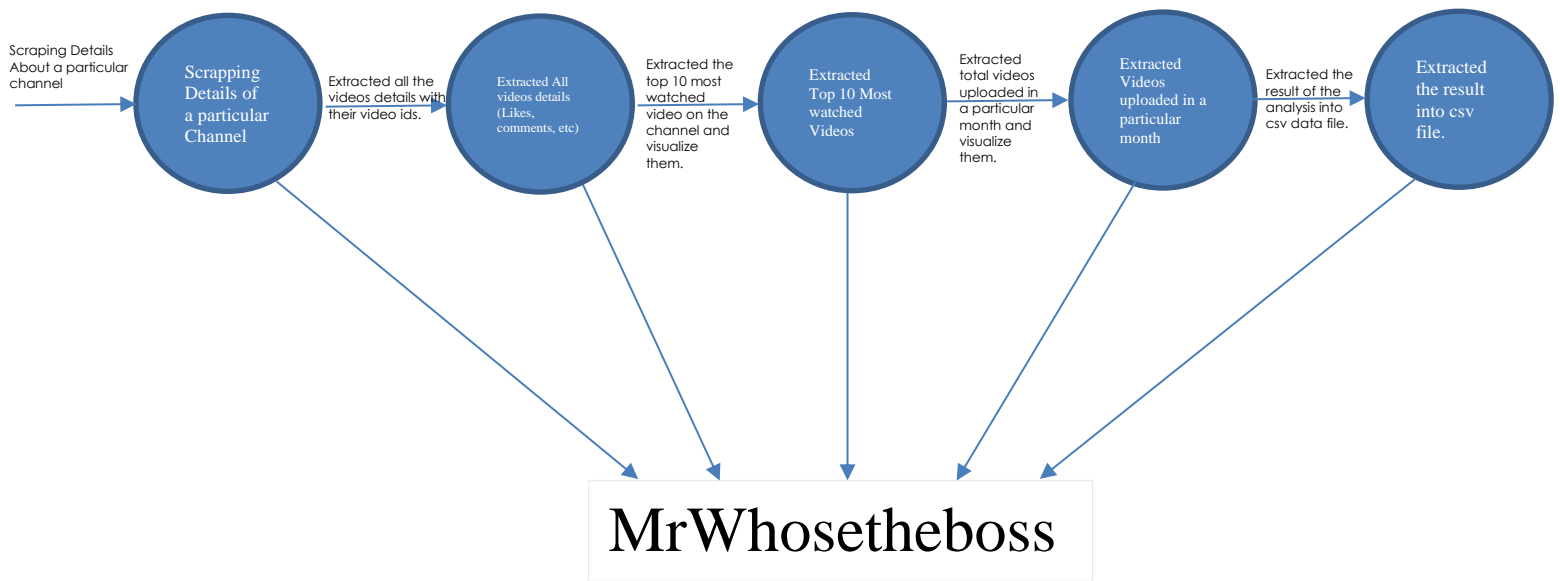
Scraping Details About a particular channel

Scrapping Details of a particular Channel

Extracted all the videos details with their video ids.

Extracted All videos details (Likes, comments, etc)

Extracted the top 10 most watched video on the channel and visualize them.

Extracted Top 10 Most watched Videos

Extracted total videos uploaded in a particular month and visualize them.

Extracted Videos uploaded in a particular month

Extracted the result of the analysis into csv data file.

Extracted the result into csv file.

MrWhosetheboss